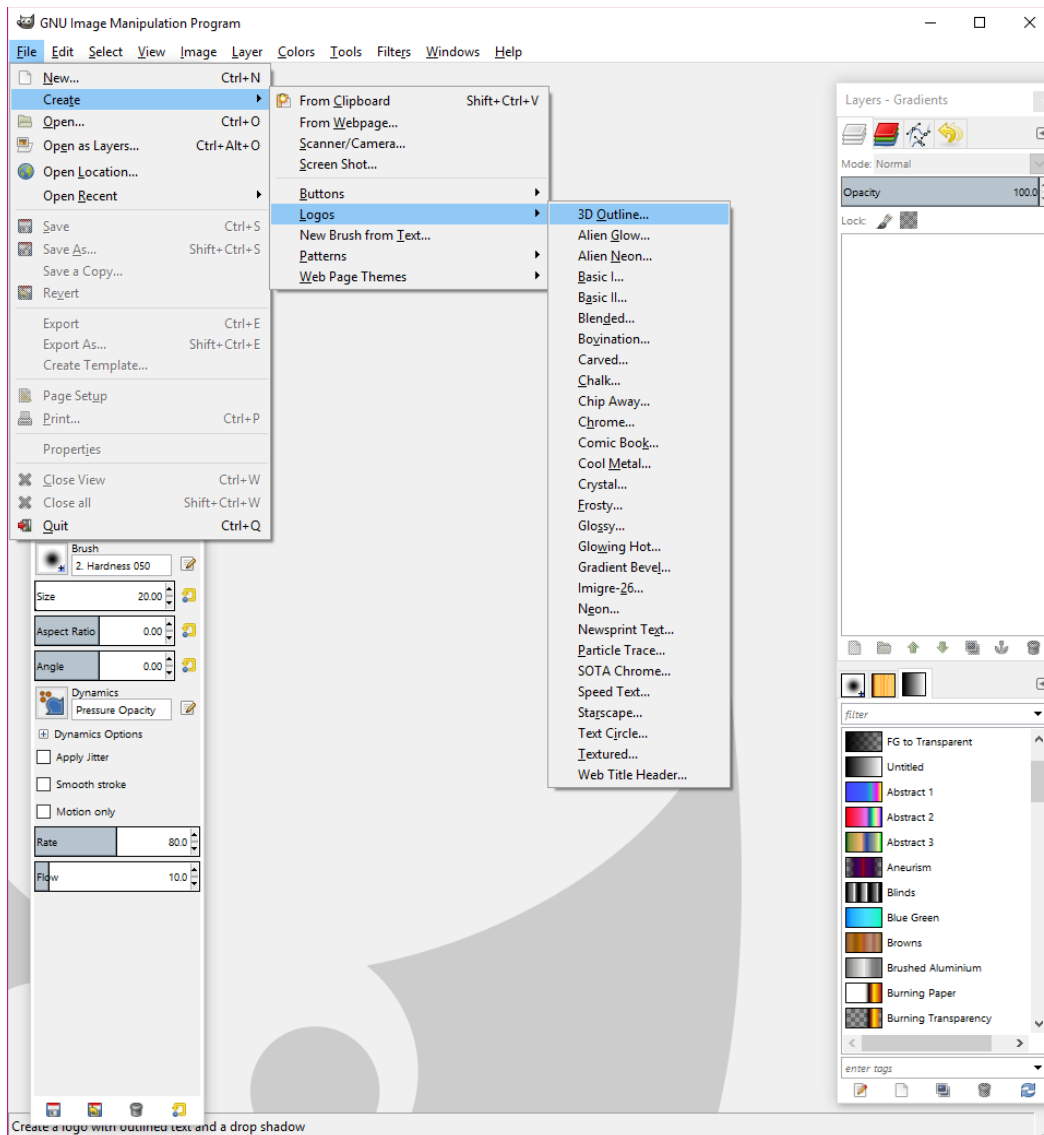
GNU Image Manipulation Program

File Edit Select View Image Layer Colors Tools Filters Windows Help

New... Ctrl+N
Create
Open... Ctrl+O
Open as Layers... Ctrl+Alt+O
Open Location...
Open Recent
Save Ctrl+S
Save As... Shift+Ctrl+S
Save a Copy...
Revert
Export Ctrl+E
Export As... Shift+Ctrl+E
Create Template...
Page Setup
Print... Ctrl+P
Properties
Close View Ctrl+W
Close all Shift+Ctrl+W
Quit Ctrl+Q

From Clipboard Shift+Ctrl+V
From Webpage...
Scanner/Camera...
Screen Shot...
Buttons
Logos
New Brush from Text...
Patterns
Web Page Themes

3D Outline...
Alien Glow...
Alien Neon...
Basic I...
Basic II...
Blended...
Bovination...
Carved...
Chalk...
Chip Away...
Chrome...
Comic Book...
Cool Metal...
Crystal...
Frosty...
Glossy...
Glowing Hot...
Gradient Bevel...
Imigre-26...
Neon...
Newsprint Text...
Particle Trace...
SOTA Chrome...
Speed Text...
Starscape...
Text Circle...
Textured...
Web Title Header...

Brush
2. Hardness 050
Size 20.00
Aspect Ratio 0.00
Angle 0.00
Dynamics
Pressure Opacity
Dynamics Options
Apply Jitter
Smooth stroke
Motion only
Rate 80.0
Flow 10.0

Layers - Gradients
Mode: Normal
Opacity 100.0
Lock:
filter
FG to Transparent
Untitled
Abstract 1
Abstract 2
Abstract 3
Aneurism
Blinds
Blue Green
Browns
Brushed Aluminium
Burning Paper
Burning Transparency
enter tags

Create a logo with outlined text and a drop shadow